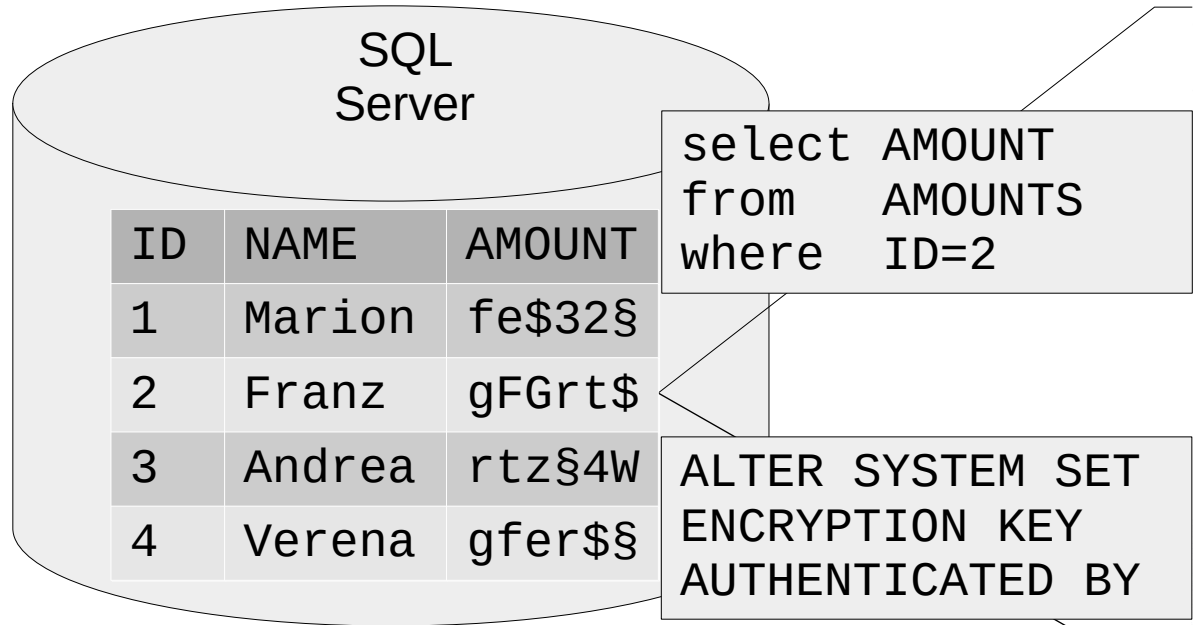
SQL
Server

| ID | NAME | AMOUNT |
|---|---|---|
| 1 | Marion | fe$32§ |
| 2 | Franz | gFGrt$ |
| 3 | Andrea | rtz§4W |
| 4 | Verena | gfer$§ |

select AMOUNT
from AMOUNTS
where ID=2

ALTER SYSTEM SET
ENCRYPTION KEY
AUTHENTICATED BY